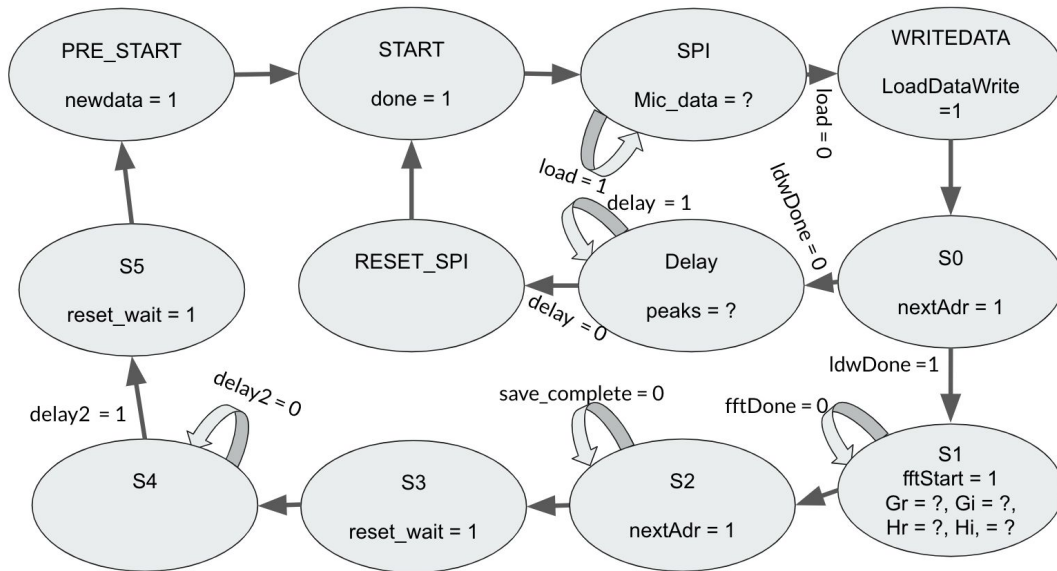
PRE_START
newdata = 1

START
done = 1

SPI
Mic_data = ?

WRITEDATA
LoadDataWrite =1

load = 0

load = 1

delay = 1

ldwDone = 0

RESET_SPI

Delay
peaks = ?

S0
nextAdr = 1

S5
reset_wait = 1

delay = 0

ldwDone =1

delay2 = 0

delay2 = 1

save_complete = 0

fftDone = 0

S4

S3
reset_wait = 1

S2
nextAdr = 1

S1
fftStart = 1
Gr = ?, Gi = ?,
Hr = ?, Hi, = ?